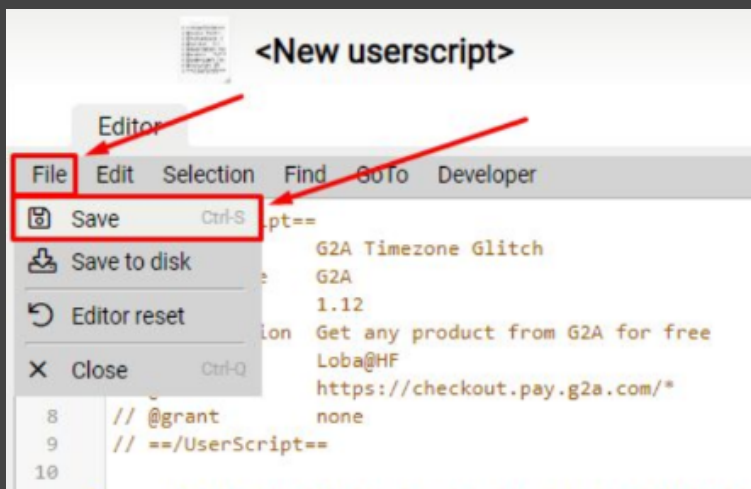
<New userscript>

Editor

File Edit Selection Find GoTo Developer

Save Ctrl-S
Save to disk
Editor reset
Close Ctrl-Q

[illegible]pt==
G2A Timezone Glitch
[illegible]e G2A
1.12
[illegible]ion Get any product from G2A for free
Loba@HF
https://checkout.pay.g2a.com/*
8 // @grant none
9 // ==/UserScript==
10